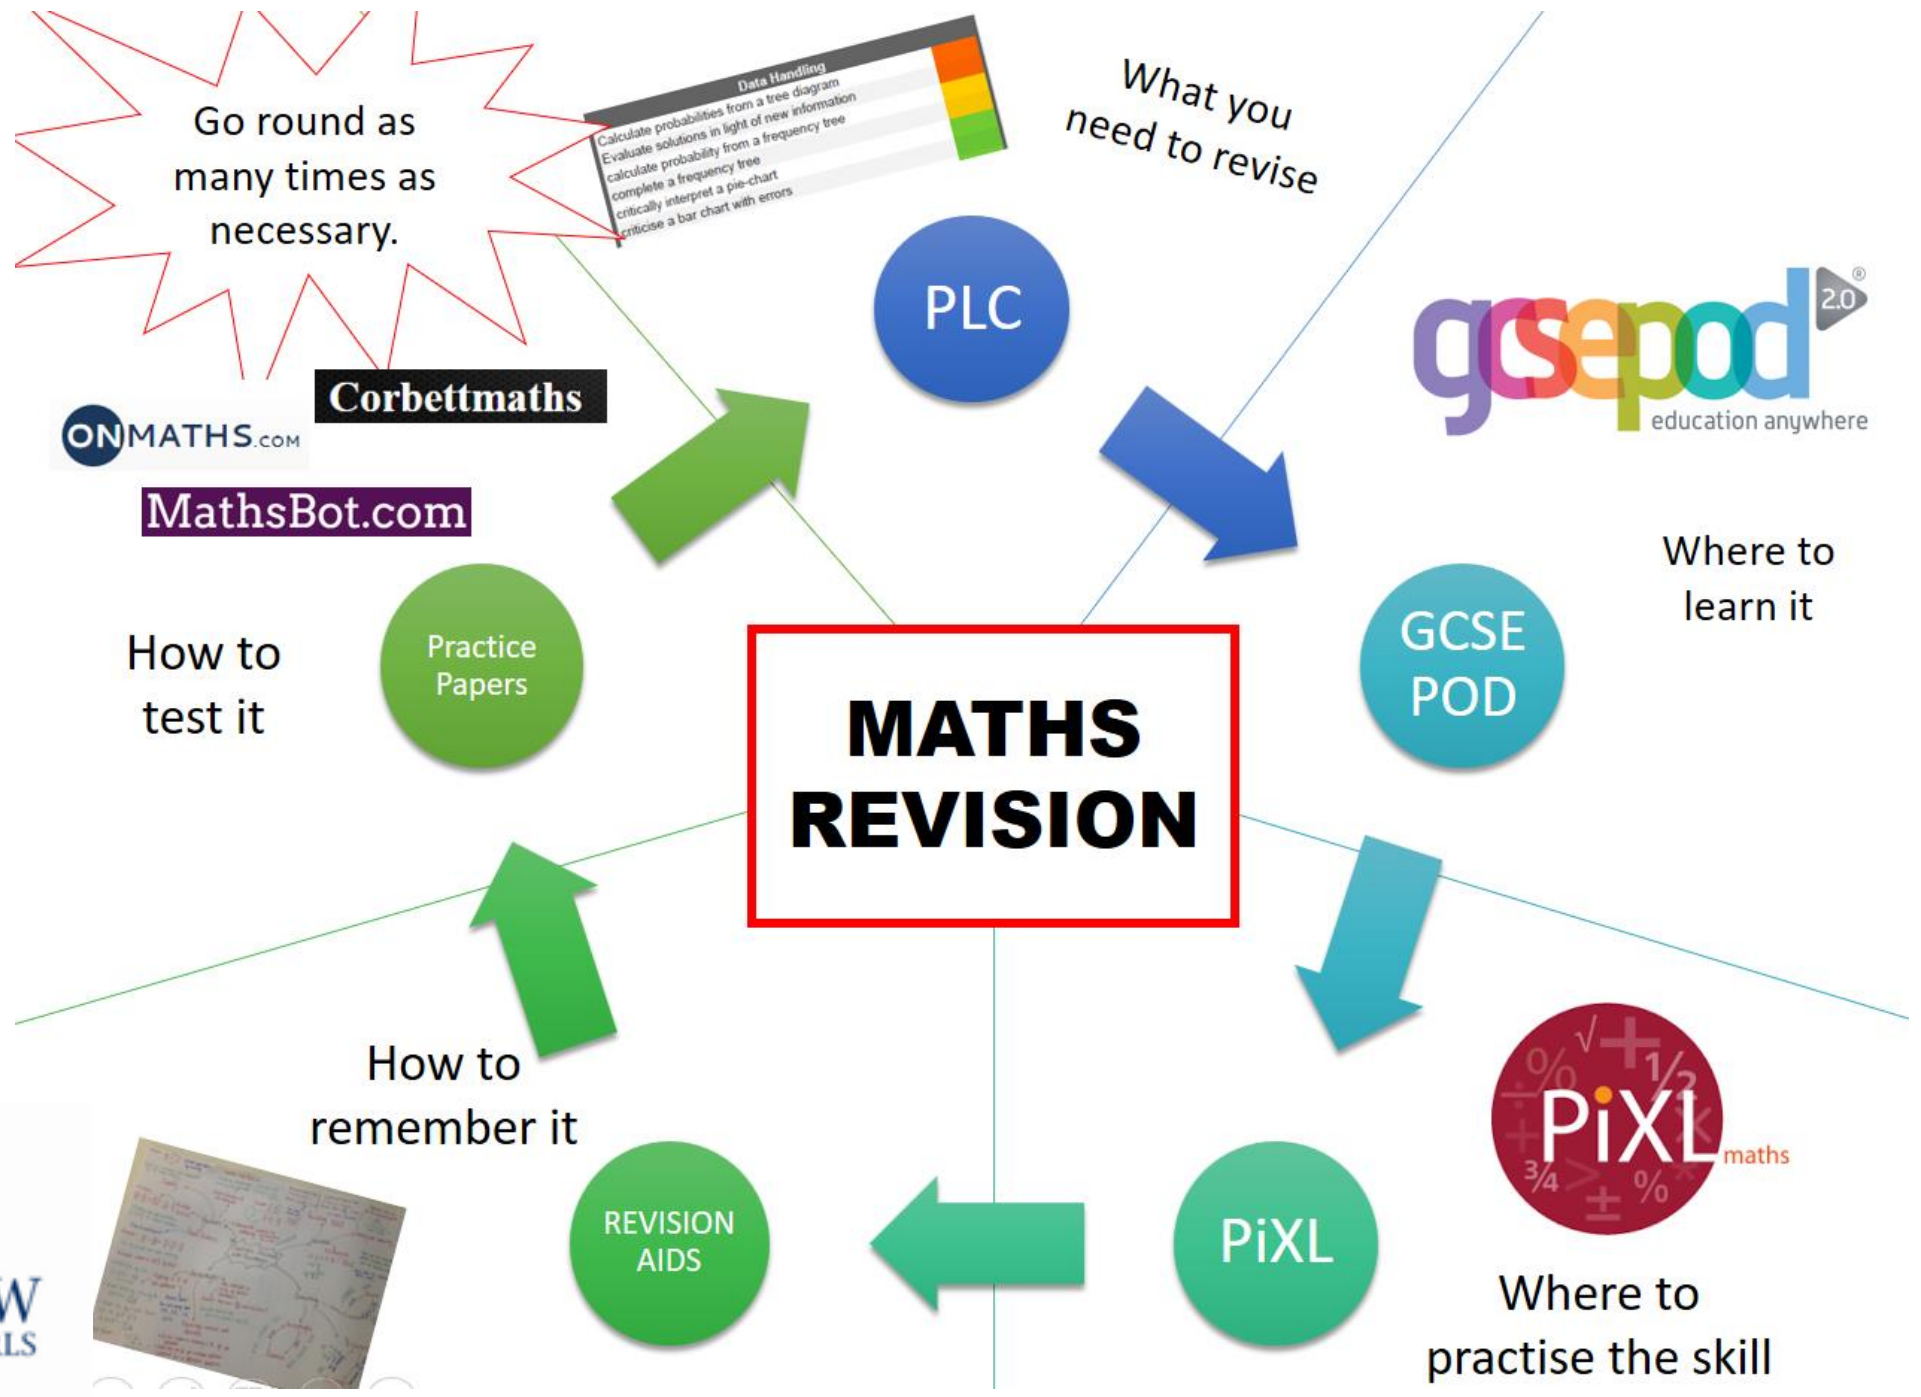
Go round as many times as necessary.

Data Handling
Calculate probabilities from a tree diagram
Evaluate solutions in light of new information
calculate probability from a frequency tree
complete a frequency tree
critically interpret a pie-chart
criticise a bar chart with errors

What you need to revise

PLC

gcsepod 2.0 ®
education anywhere

Corbettmaths

ONMATHS.COM

MathsBot.com

Where to learn it

How to test it

Practice Papers

MATHS REVISION

GCSE POD

How to remember it

PiXL maths

REVISION AIDS

PiXL

Where to practise the skill

W
LS